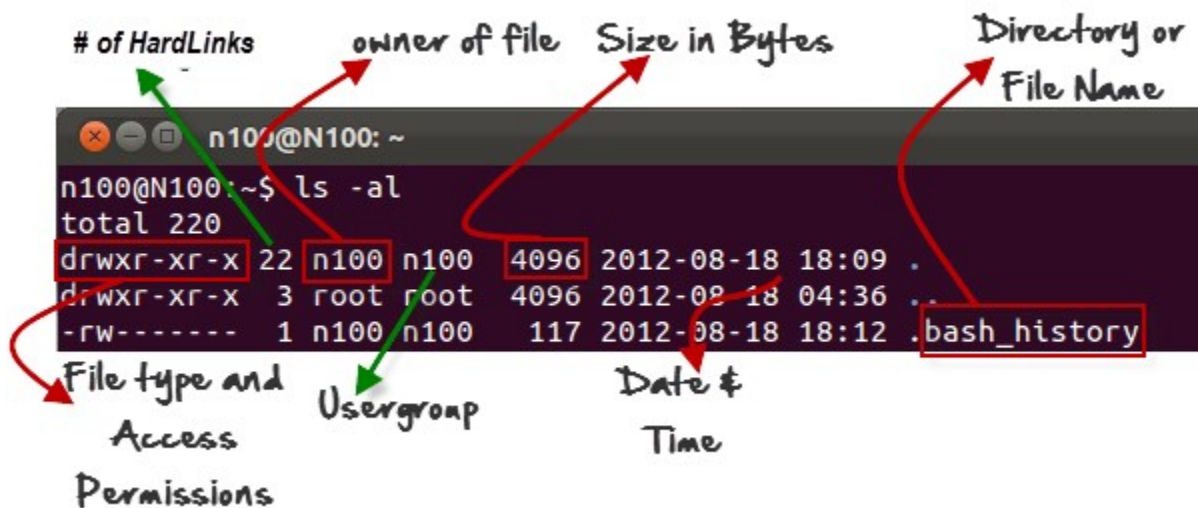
# of HardLinks

owner of file

Size in Bytes

Directory or File Name

n100@N100: ~

n100@N100:~$ ls -al
total 220
drwxr-xr-x 22 n100 n100 4096 2012-08-18 18:09 .
drwxr-xr-x 3 root root 4096 2012-08-18 04:36 ..
-rw------- 1 n100 n100 117 2012-08-18 18:12 .bash_history

File type and Access Permissions

Usergroup

Date & Time